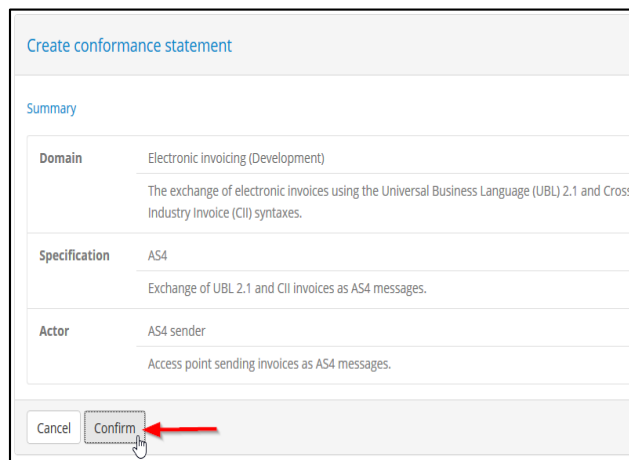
Create conformance statement

Summary

| Domain | Electronic invoicing (Development) |
|---|---|
| | The exchange of electronic invoices using the Universal Business Language (UBL) 2.1 and Cross Industry Invoice (CII) syntaxes. |
| Specification | AS4 |
| | Exchange of UBL 2.1 and CII invoices as AS4 messages. |
| Actor | AS4 sender |
| | Access point sending invoices as AS4 messages. |

Cancel Confirm